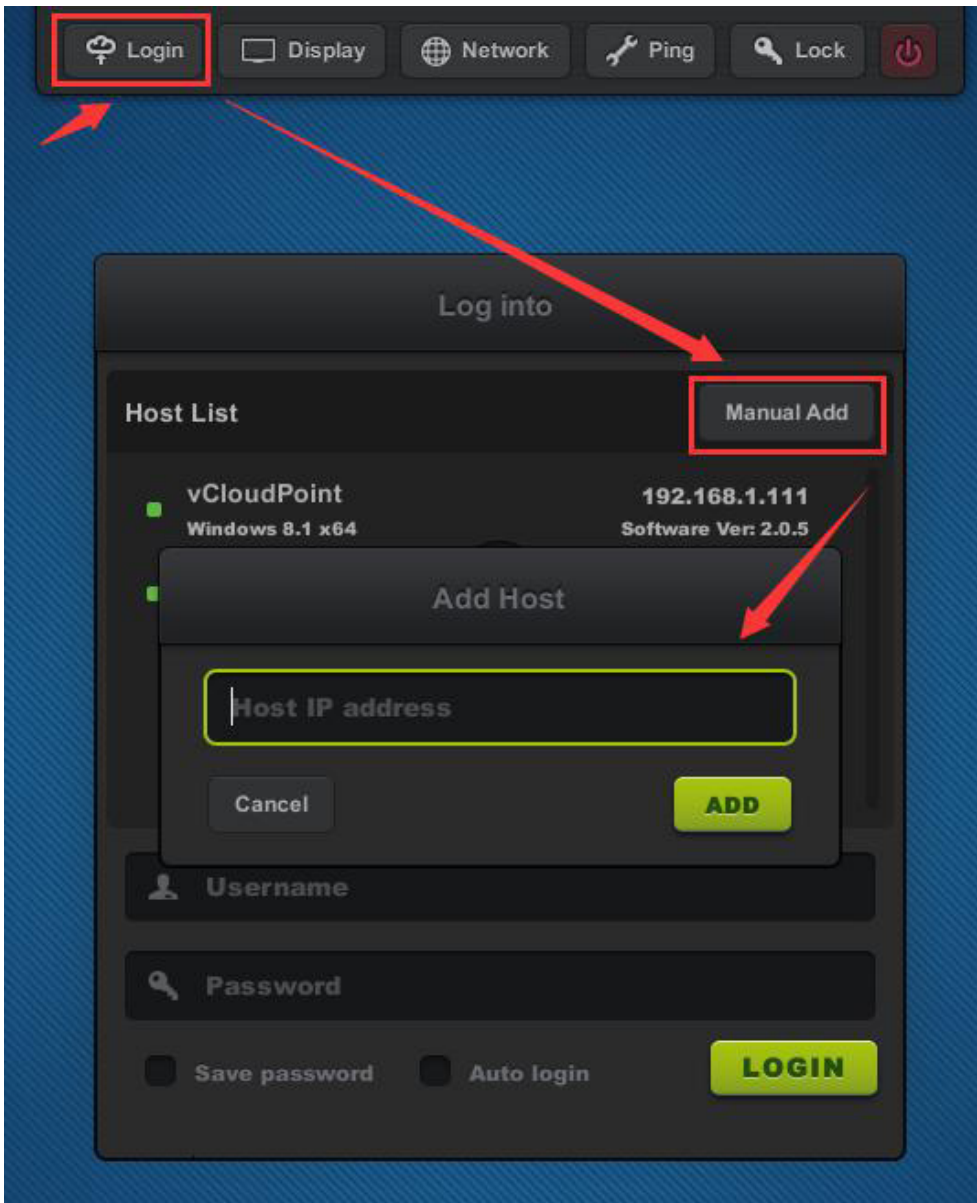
Login Display Network Ping Lock

Log into

Host List

Manual Add

vCloudPoint
Windows 8.1 x64

192.168.1.111
Software Ver: 2.0.5

Add Host

Host IP address

Cancel

ADD

Username

Password

Save password

Auto login

LOGIN